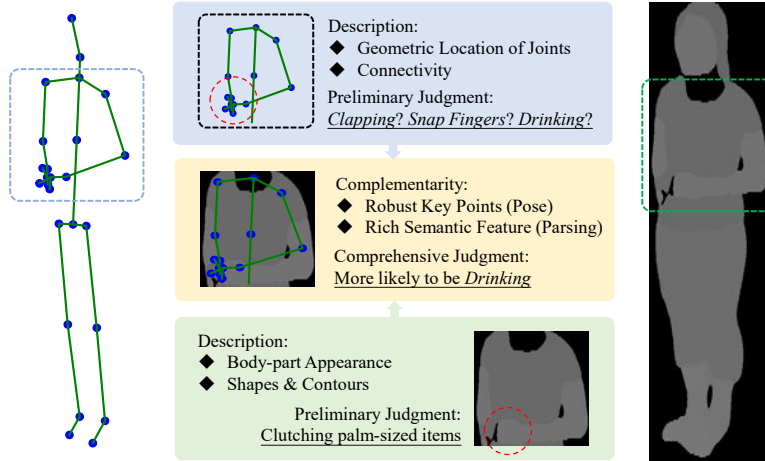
Description:
◆ Geometric Location of Joints
◆ Connectivity
Preliminary Judgment:
*Clapping*? *Snap Fingers*? *Drinking*?

Complementarity:
◆ Robust Key Points (Pose)
◆ Rich Semantic Feature (Parsing)
Comprehensive Judgment:
More likely to be *Drinking*

Description:
◆ Body-part Appearance
◆ Shapes & Contours
Preliminary Judgment:
Clutching palm-sized items